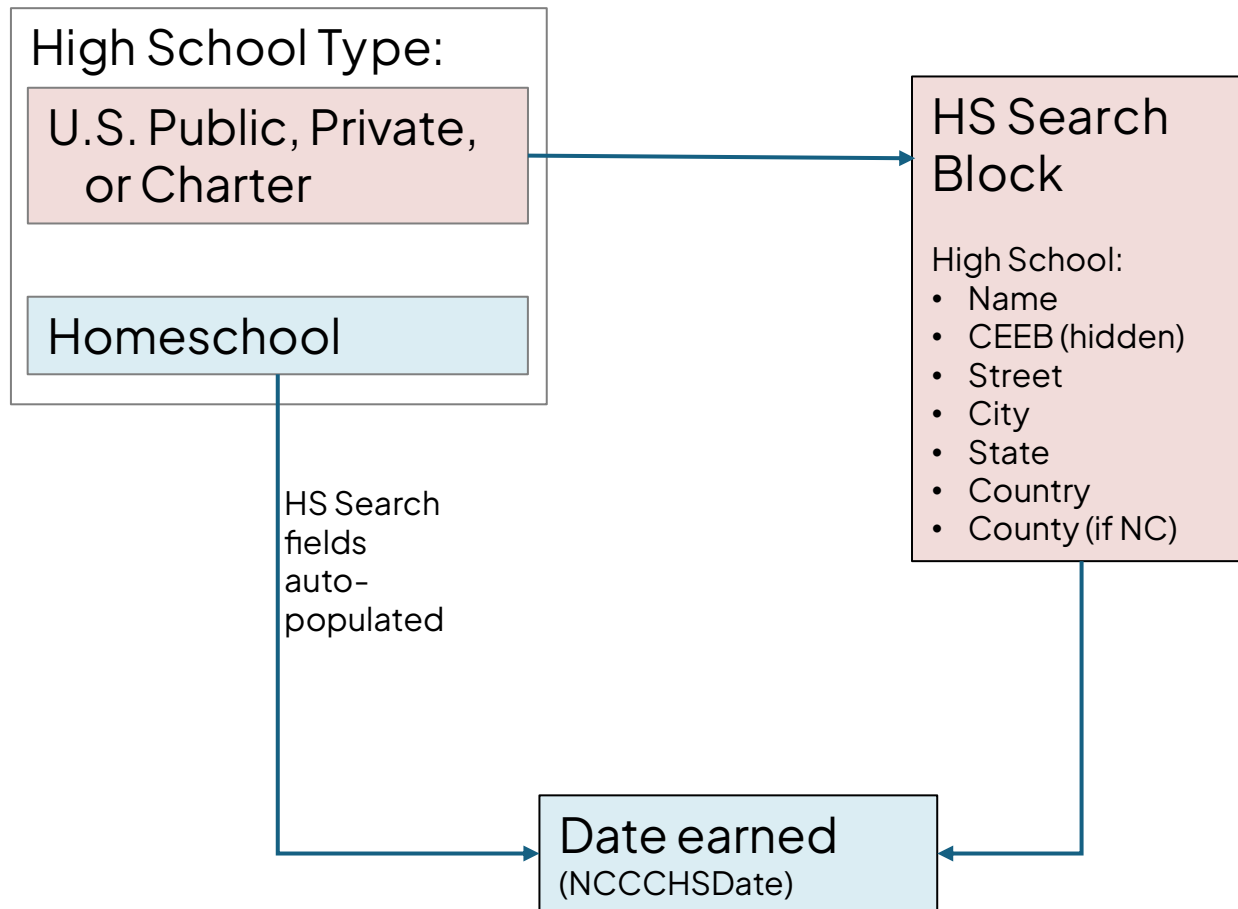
High School Type:

U.S. Public, Private, or Charter

Homeschool

HS Search Block

High School:
- Name
- CEEB (hidden)
- Street
- City
- State
- Country
- County (if NC)

HS Search fields auto-populated

Date earned
(NCCCHSDate)